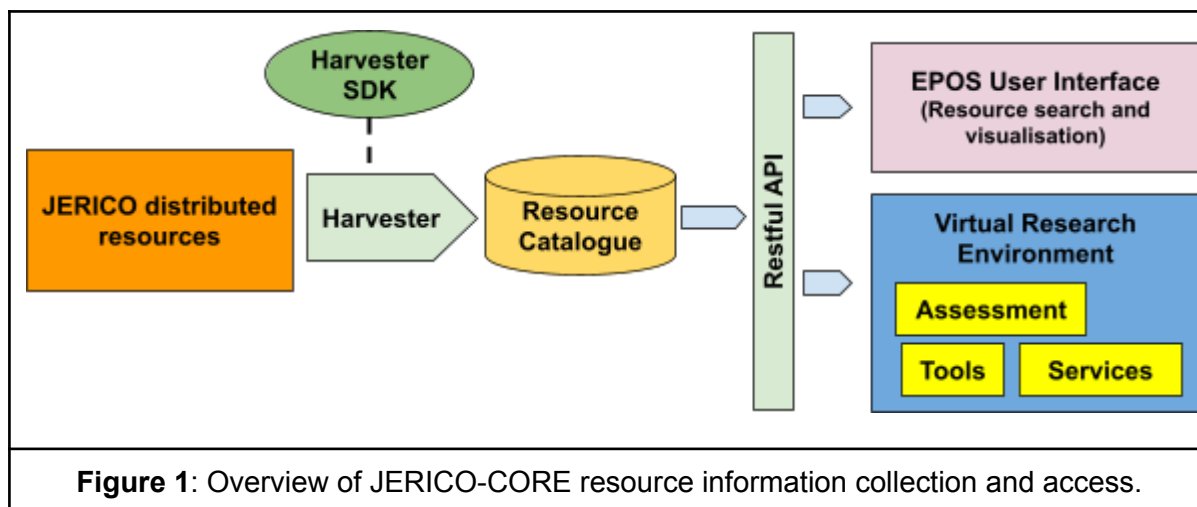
Harvester SDK

JERICO distributed resources

Harvester

Resource Catalogue

Restful API

EPOS User Interface
(Resource search and visualisation)

Virtual Research Environment

Assessment

Tools

Services

**Figure 1**: Overview of JERICO-CORE resource information collection and access.